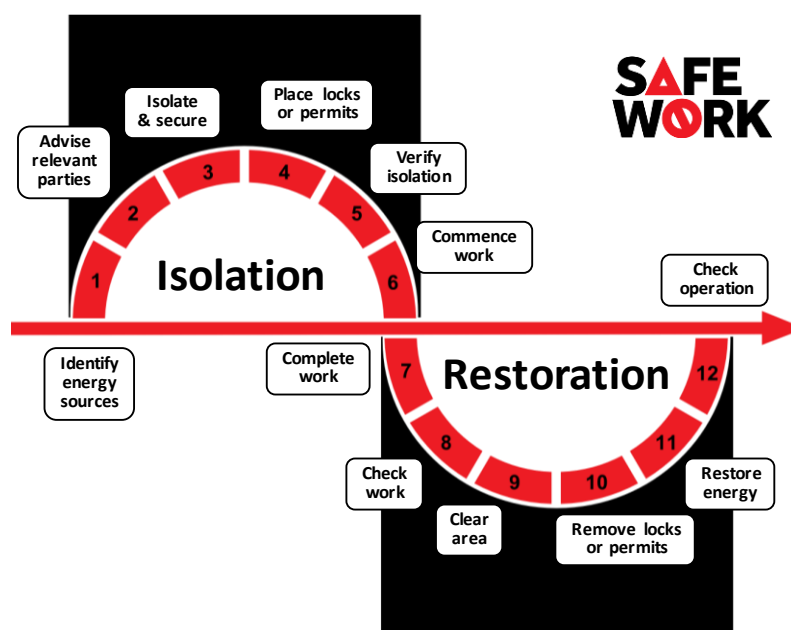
SAFE WORK

Isolation

Identify energy sources
1
Advise relevant parties
2
Isolate & secure
3
Place locks or permits
4
Verify isolation
5
Commence work
6

Restoration

Complete work
7
Check work
8
Clear area
9
Remove locks or permits
10
Restore energy
11
Check operation
12